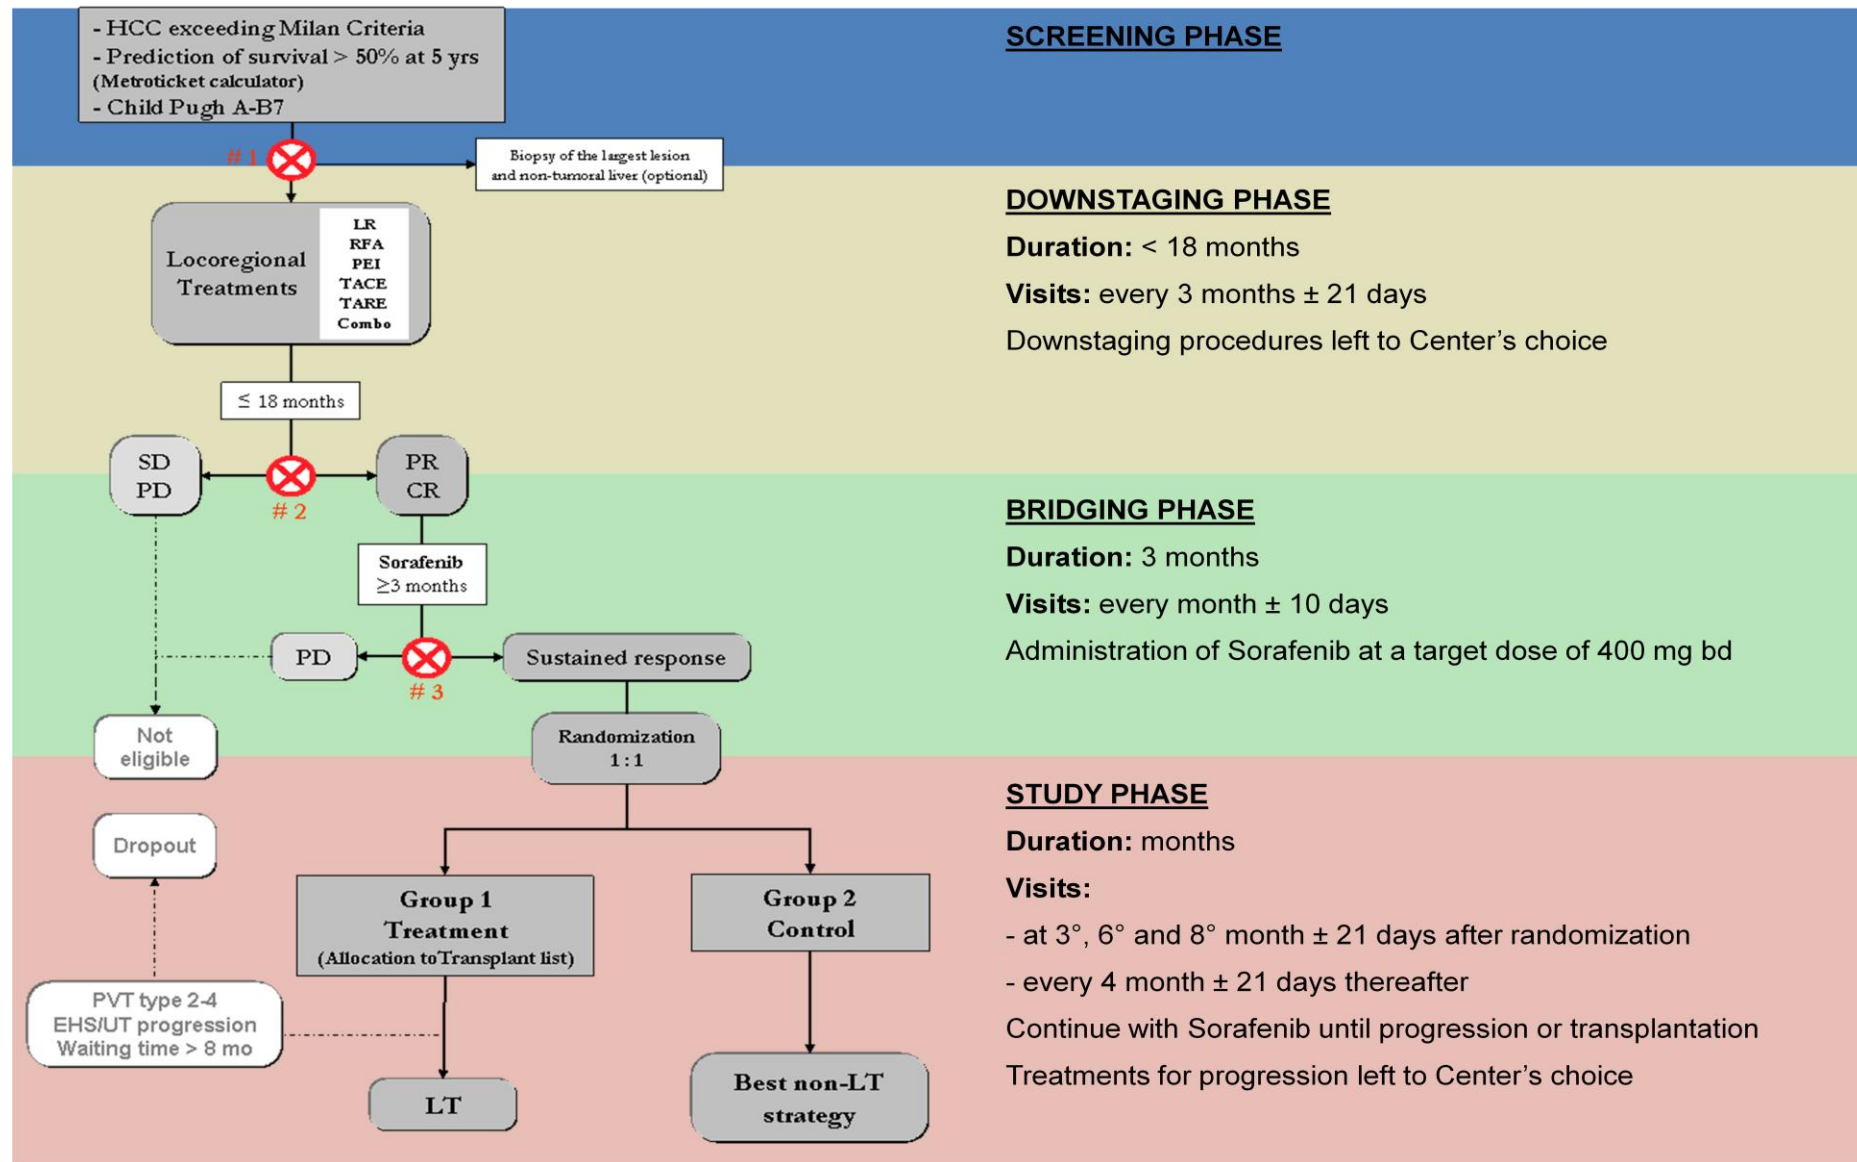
- HCC exceeding Milan Criteria
- Prediction of survival > 50% at 5 yrs (Metroticket calculator)
- Child Pugh A-B7

SCREENING PHASE

# 1

Biopsy of the largest lesion and non-tumoral liver (optional)

Locoregional Treatments

LR
RFA
PEI
TACE
TARE
Combo

DOWNSTAGING PHASE

Duration: < 18 months

Visits: every 3 months ± 21 days

Downstaging procedures left to Center's choice

≤ 18 months

SD
PD

# 2

PR
CR

BRIDGING PHASE

Duration: 3 months

Visits: every month ± 10 days

Administration of Sorafenib at a target dose of 400 mg bd

Sorafenib
≥3 months

PD

# 3

Sustained response

Not eligible

Randomization 1 : 1

STUDY PHASE

Duration: months

Visits:

- at 3°, 6° and 8° month ± 21 days after randomization

- every 4 month ± 21 days thereafter

Continue with Sorafenib until progression or transplantation

Treatments for progression left to Center's choice

Dropout

Group 1
Treatment
(Allocation toTransplant list)

Group 2
Control

PVT type 2-4
EHS/UT progression
Waiting time > 8 mo

LT

Best non-LT strategy